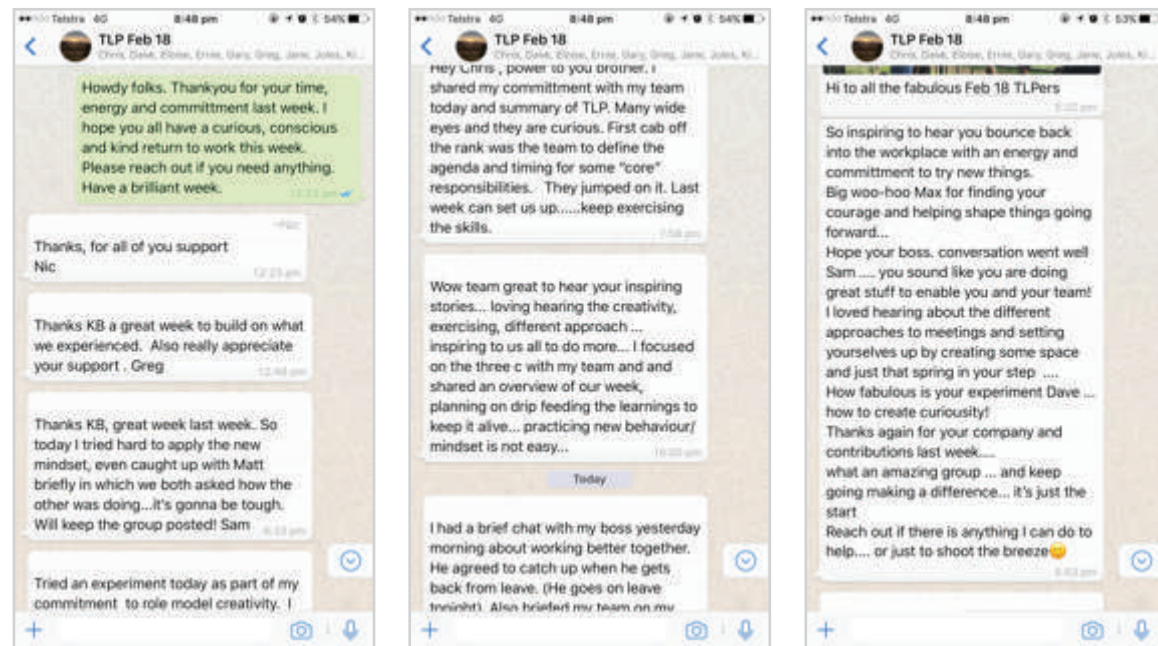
Telstra 4G 8:48 pm 54%

TLP Feb 18
Chris, Dave, Eloise, Ernie, Gary, Greg, Jane, Jules, Ki...

Howdy folks. Thankyou for your time, energy and committment last week. I hope you all have a curious, conscious and kind return to work this week. Please reach out if you need anything. Have a brilliant week.
12:33 pm

~Nic
Thanks, for all of you support
Nic
12:23 pm

Thanks KB a great week to build on what we experienced. Also really appreciate your support . Greg
12:48 pm

Thanks KB, great week last week. So today I tried hard to apply the new mindset, even caught up with Matt briefly in which we both asked how the other was doing...it's gonna be tough. Will keep the group posted! Sam
6:33 pm

Tried an experiment today as part of my commitment to role model creativity. I

Telstra 4G 8:48 pm 54%

TLP Feb 18
Chris, Dave, Eloise, Ernie, Gary, Greg, Jane, Jules, Ki...

Hey Chris , power to you brother. I shared my committment with my team today and summary of TLP. Many wide eyes and they are curious. First cab off the rank was the team to define the agenda and timing for some "core" responsibilities. They jumped on it. Last week can set us up......keep exercising the skills.
7:58 pm

Wow team great to hear your inspiring stories... loving hearing the creativity, exercising, different approach ... inspiring to us all to do more... I focused on the three c with my team and and shared an overview of our week, planning on drip feeding the learnings to keep it alive... practicing new behaviour/ mindset is not easy...
10:00 pm

Today

I had a brief chat with my boss yesterday morning about working better together. He agreed to catch up when he gets back from leave. (He goes on leave tonight). Also briefed my team on my

Telstra 4G 8:48 pm 53%

TLP Feb 18
Chris, Dave, Eloise, Ernie, Gary, Greg, Jane, Jules, Ki...

Hi to all the fabulous Feb 18 TLPers
8:33 pm

So inspiring to hear you bounce back into the workplace with an energy and committment to try new things.
Big woo-hoo Max for finding your courage and helping shape things going forward...
Hope your boss. conversation went well Sam..... you sound like you are doing great stuff to enable you and your team!
I loved hearing about the different approaches to meetings and setting yourselves up by creating some space and just that spring in your step ....
How fabulous is your experiment Dave ... how to create curiousity!
Thanks again for your company and contributions last week....
what an amazing group ... and keep going making a difference... it's just the start
Reach out if there is anything I can do to help.... or just to shoot the breeze😊
8:43 pm